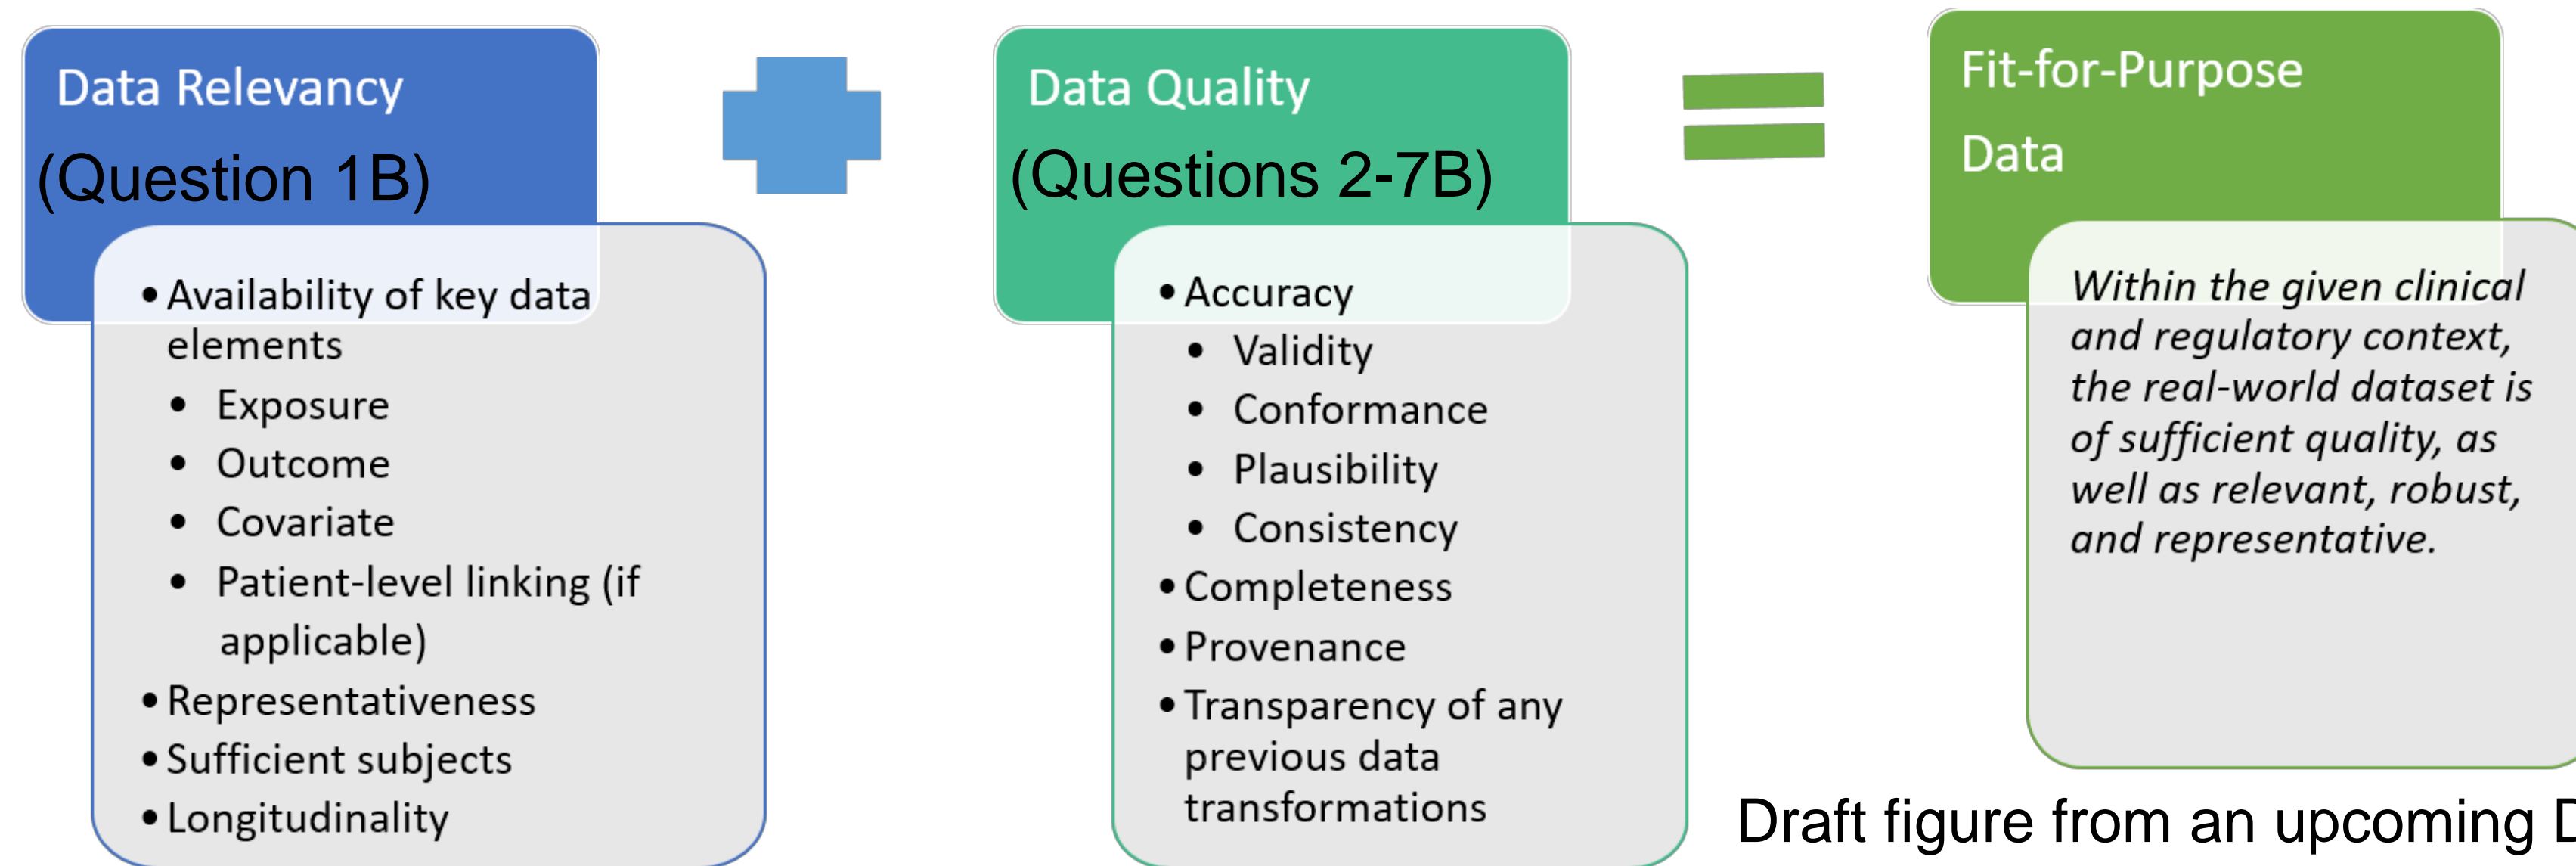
Data Relevancy
(Question 1B)

- Availability of key data elements
  - Exposure
  - Outcome
  - Covariate
  - Patient-level linking (if applicable)
- Representativeness
- Sufficient subjects
- Longitudinality

Data Quality
(Questions 2-7B)

- Accuracy
  - Validity
  - Conformance
  - Plausibility
  - Consistency
- Completeness
- Provenance
- Transparency of any previous data transformations

Fit-for-Purpose Data

*Within the given clinical and regulatory context, the real-world dataset is of sufficient quality, as well as relevant, robust, and representative.*

Draft figure from an upcoming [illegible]